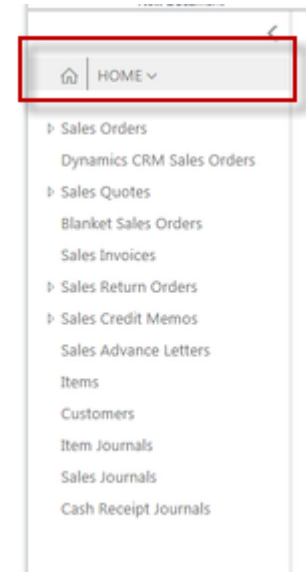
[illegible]

HOME

Sales Orders
Dynamics CRM Sales Orders
Sales Quotes
Blanket Sales Orders
Sales Invoices
Sales Return Orders
Sales Credit Memos
Sales Advance Letters
Items
Customers
Item Journals
Sales Journals
Cash Receipt Journals